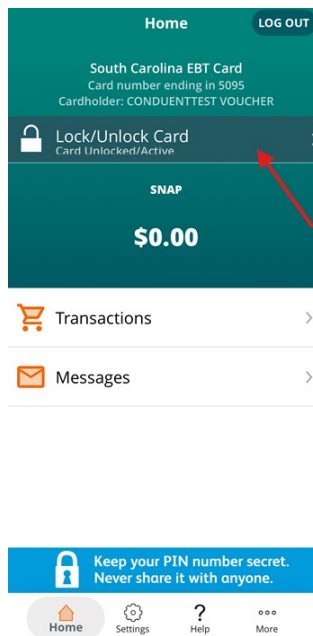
Home
LOG OUT

South Carolina EBT Card
Card number ending in 5095
Cardholder: CONDUENTTEST VOUCHER

Lock/Unlock Card
Card Unlocked/Active

SNAP
$0.00

Transactions

Messages

Keep your PIN number secret. Never share it with anyone.

Home
Settings
Help
More